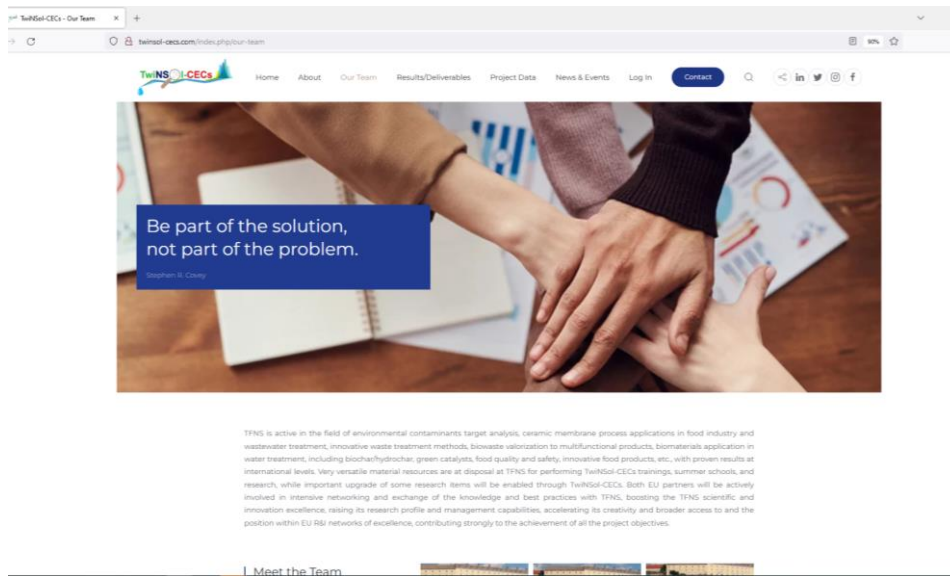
TwiNSol-CECs - Our Team ×

twinsol-cecs.com/index.php/our-team

90%

TwiNSOl-CECs

Home About Our Team Results/Deliverables Project Data News & Events Log In Contact

Be part of the solution, not part of the problem.

Stephen R. Covey

TFNS is active in the field of environmental contaminants target analysis, ceramic membrane process applications in food industry and wastewater treatment, innovative waste treatment methods, biowaste valorization to multifunctional products, biomaterials application in water treatment, including biochar/hydrochar, green catalysts, food quality and safety, innovative food products, etc., with proven results at international levels. Very versatile material resources are at disposal at TFNS for performing TwiNSol-CECs trainings, summer schools, and research, while important upgrade of some research items will be enabled through TwiNSol-CECs. Both EU partners will be actively involved in intensive networking and exchange of the knowledge and best practices with TFNS, boosting the TFNS scientific and innovation excellence, raising its research profile and management capabilities, accelerating its creativity and broader access to and the position within EU R&I networks of excellence, contributing strongly to the achievement of all the project objectives.

Meet the Team